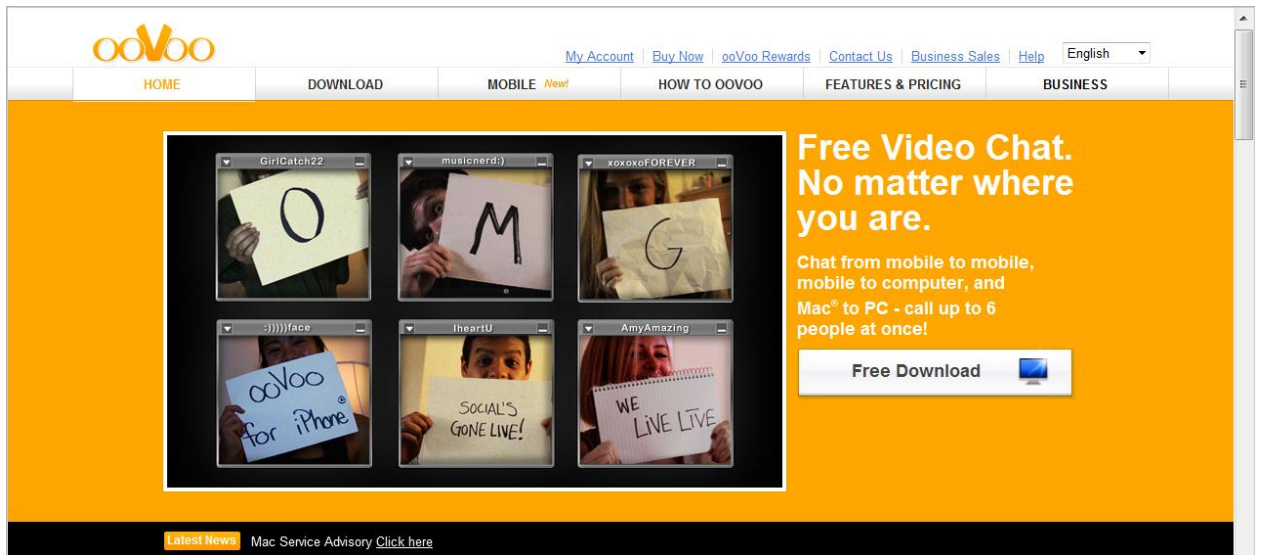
ooVoo

My Account | Buy Now | ooVoo Rewards | Contact Us | Business Sales | Help | English

HOME | DOWNLOAD | MOBILE New! | HOW TO OOVOO | FEATURES & PRICING | BUSINESS

GirlCatch22
O

musicnerd:)
M

xoxoxoFOREVER
G

:)))))face
ooVoo for iPhone®

IheartU
SOCIAL'S GONE LIVE!

AmyAmazing
WE LIVE LIVE

Free Video Chat. No matter where you are.

Chat from mobile to mobile, mobile to computer, and Mac® to PC - call up to 6 people at once!

Free Download

Latest News Mac Service Advisory Click here